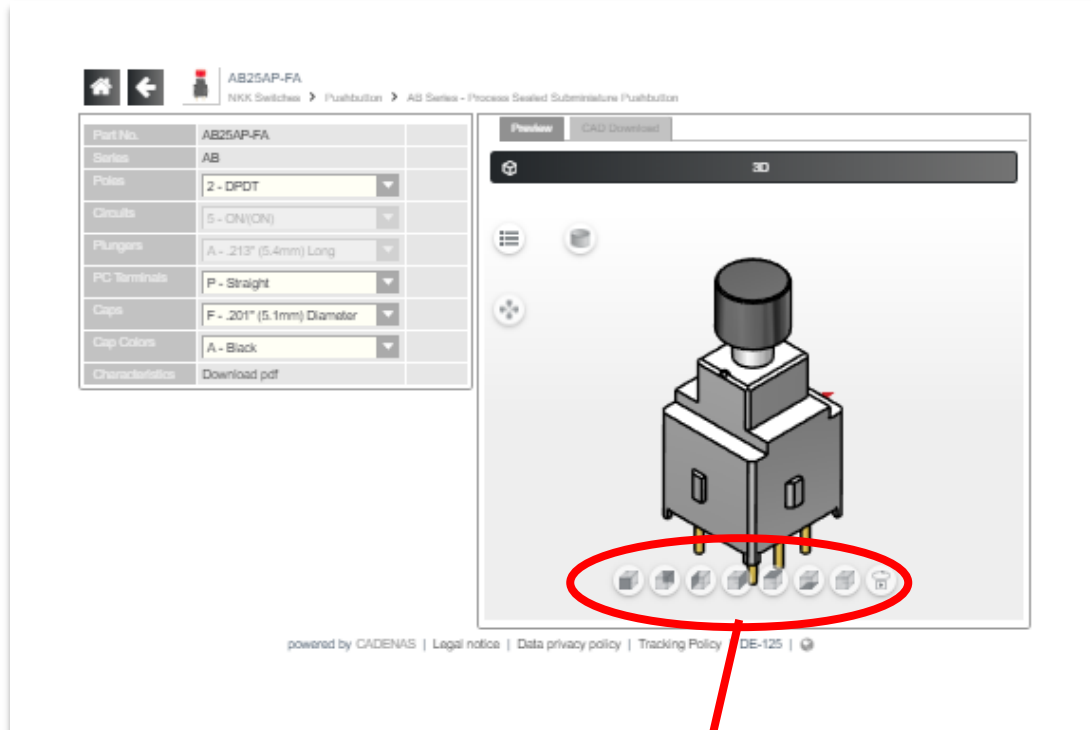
AB25AP-FA
NKK Switches > Pushbutton > AB Series - Process Sealed Subminiature Pushbutton

| Part No. | AB25AP-FA |
|---|---|
| Series | AB |
| Poles | 2 - DPDT |
| Circuits | 5 - ON/(ON) |
| Plungers | A - .213" (5.4mm) Long |
| PC Terminals | P - Straight |
| Caps | F - .201" (5.1mm) Diameter |
| Cap Colors | A - Black |
| Characteristics | Download pdf |

Preview CAD Download

3D

powered by CADENAS | Legal notice | Data privacy policy | Tracking Policy | DE-125 |